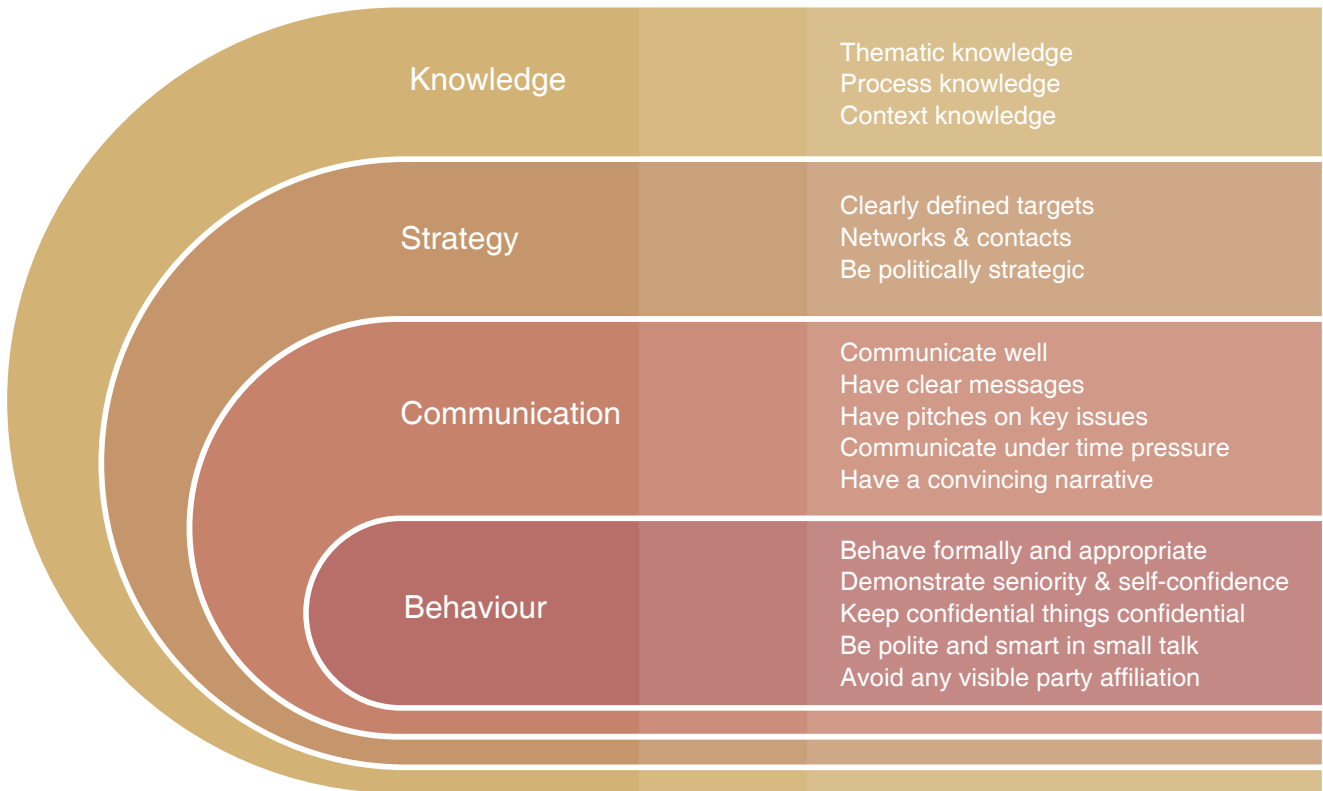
Knowledge

Thematic knowledge
Process knowledge
Context knowledge

Strategy

Clearly defined targets
Networks & contacts
Be politically strategic

Communication

Communicate well
Have clear messages
Have pitches on key issues
Communicate under time pressure
Have a convincing narrative

Behaviour

Behave formally and appropriate
Demonstrate seniority & self-confidence
Keep confidential things confidential
Be polite and smart in small talk
Avoid any visible party affiliation